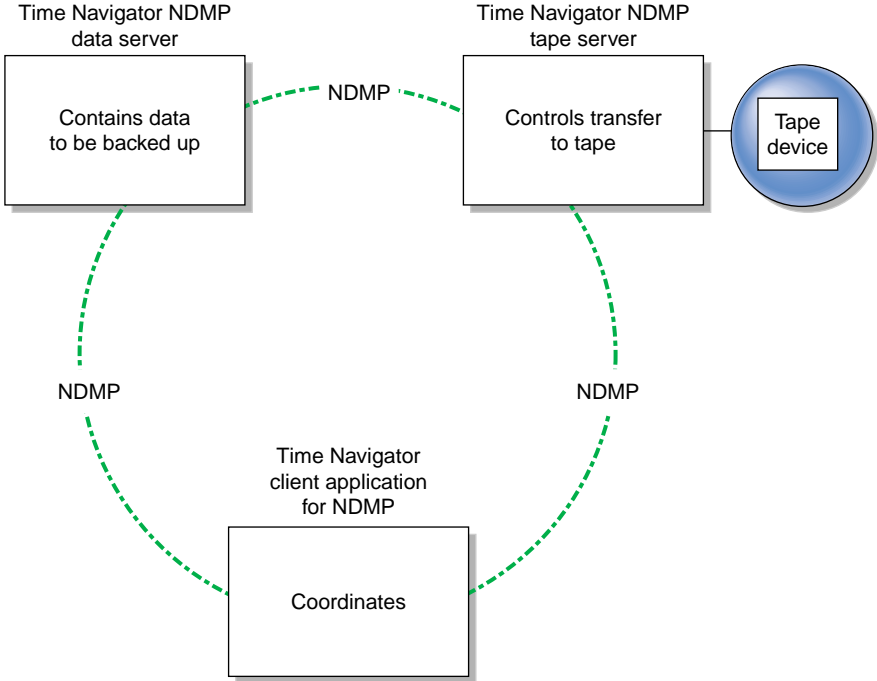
Time Navigator NDMP data server

Contains data to be backed up

NDMP

Time Navigator NDMP tape server

Controls transfer to tape

Tape device

NDMP

NDMP

Time Navigator client application for NDMP

Coordinates